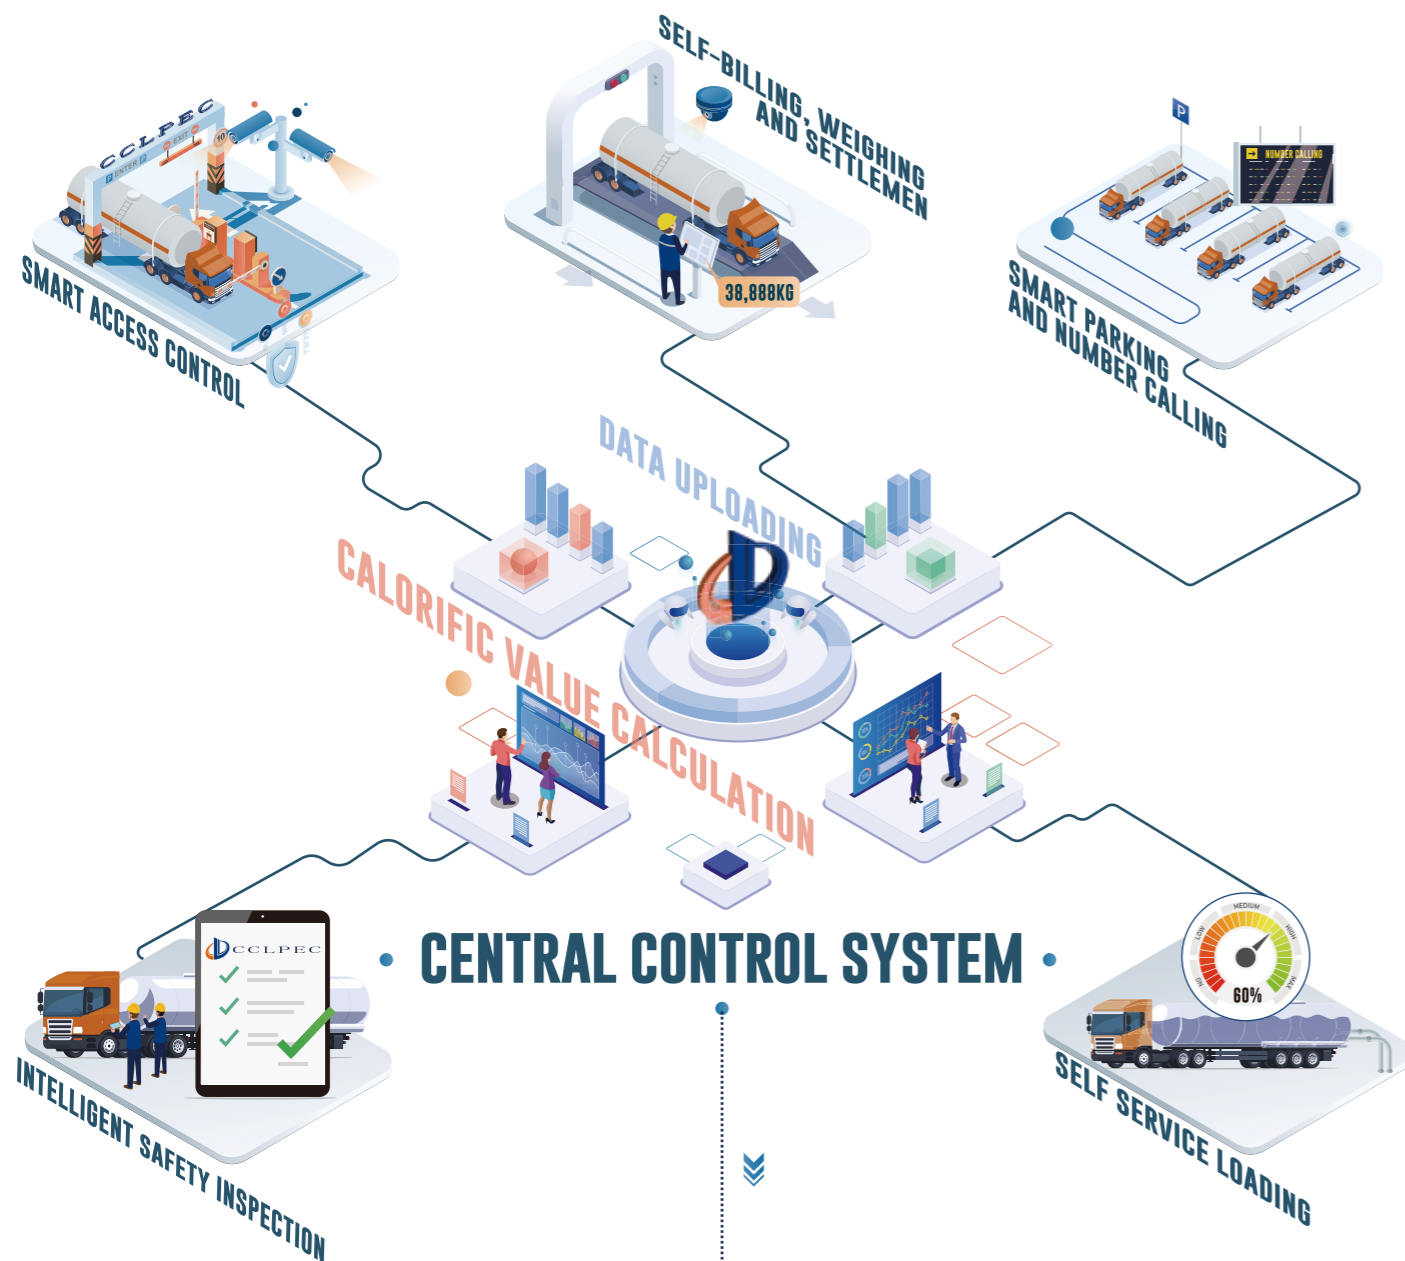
SMART ACCESS CONTROL

CCLPEC

ENTER

EXIT

SELF-BILLING, WEIGHING AND SETTLEMEN

38,888KG

SMART PARKING AND NUMBER CALLING

NUMBER CALLING

DATA UPLOADING

CALORIFIC VALUE CALCULATION

CENTRAL CONTROL SYSTEM

CCLPEC

INTELLIGENT SAFETY INSPECTION

LOW

MEDIUM

HIGH

MAX

ON

60%

SELF SERVICE LOADING